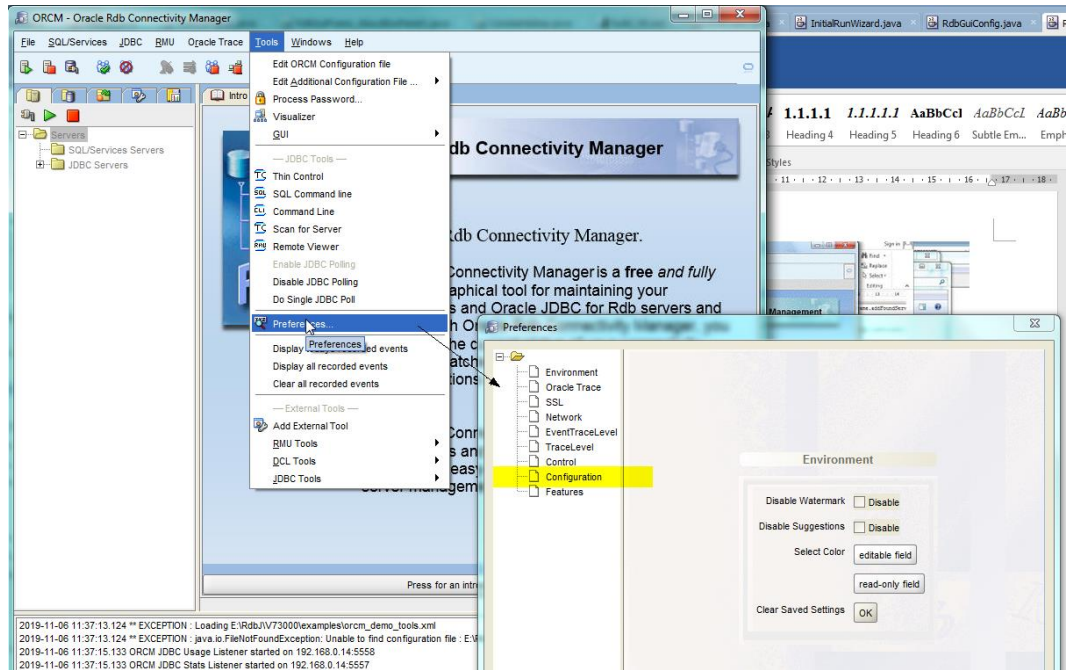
ORCM - Oracle Rdb Connectivity Manager

File SQL/Services JDBC RMU Oracle Trace Tools Windows Help

Servers
SQL/Services Servers
JDBC Servers

Intro

Edit ORCM Configuration file
Edit Additional Configuration File ...
Process Password...
Visualizer
GUI
— JDBC Tools —
Thin Control
SQL Command line
Command Line
Scan for Server
Remote Viewer
Enable JDBC Polling
Disable JDBC Polling
Do Single JDBC Poll
Preferences...
Preferences
Display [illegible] events
Display all recorded events
Clear all recorded events
— External Tools —
Add External Tool
RMU Tools
DCL Tools
JDBC Tools

db Connectivity Manager

Rdb Connectivity Manager.

Connectivity Manager is a free and fully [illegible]aphical tool for maintaining your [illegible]s and Oracle JDBC for Rdb servers and

server managem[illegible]

Press for an intr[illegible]

InitialRunWizard.java RdbGuiConfig.java

1.1.1.1 1.1.1.1.1 AaBbCcl AaBbCcL AaBb
Heading 4 Heading 5 Heading 6 Subtle Em... Emph
Styles

Management

Preferences

Environment
Oracle Trace
SSL
Network
EventTraceLevel
TraceLevel
Control
Configuration
Features

Environment
Disable Watermark Disable
Disable Suggestions Disable
Select Color editable field
read-only field
Clear Saved Settings OK

2019-11-06 11:37:13.124 ** EXCEPTION : Loading E:\RdbJ\V73000\examples\orcm_demo_tools.xml
2019-11-06 11:37:13.124 ** EXCEPTION : java.io.FileNotFoundException: Unable to find configuration file : E:\
2019-11-06 11:37:15.133 ORCM JDBC Usage Listener started on 192.168.0.14:5558
2019-11-06 11:37:15.133 ORCM JDBC Stats Listener started on 192.168.0.14:5557